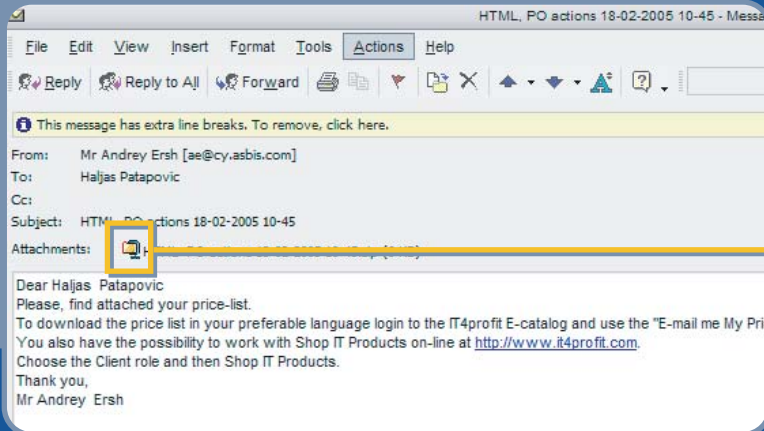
HTML, PO actions 18-02-2005 10-45 - Messa

File Edit View Insert Format Tools Actions Help

Reply Reply to All Forward

This message has extra line breaks. To remove, click here.

From: Mr Andrey Ersh [ae@cy.asbis.com]
To: Haljas Patapovic
Cc:
Subject: HTML, PO actions 18-02-2005 10-45
Attachments: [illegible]

Dear Haljas Patapovic
Please, find attached your price-list.
To download the price list in your preferable language login to the IT4profit E-catalog and use the "E-mail me My Pri
You also have the possibility to work with Shop IT Products on-line at http://www.it4profit.com.
Choose the Client role and then Shop IT Products.
Thank you,
Mr Andrey Ersh